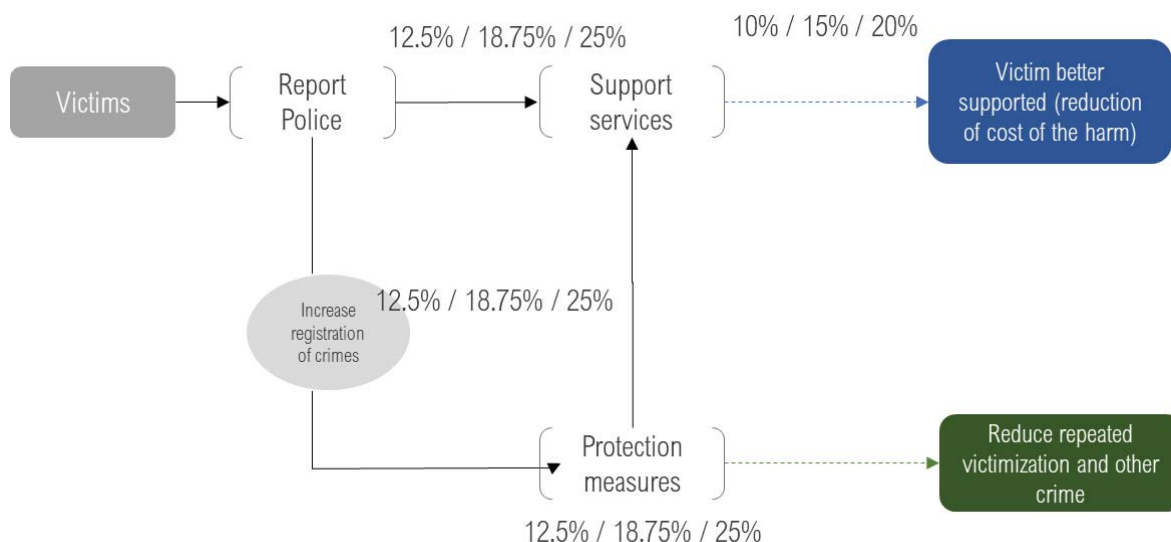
Victims

Report Police

12.5% / 18.75% / 25%

Support services

10% / 15% / 20%

Victim better supported (reduction of cost of the harm)

Increase registration of crimes

12.5% / 18.75% / 25%

Protection measures

Reduce repeated victimization and other crime

12.5% / 18.75% / 25%